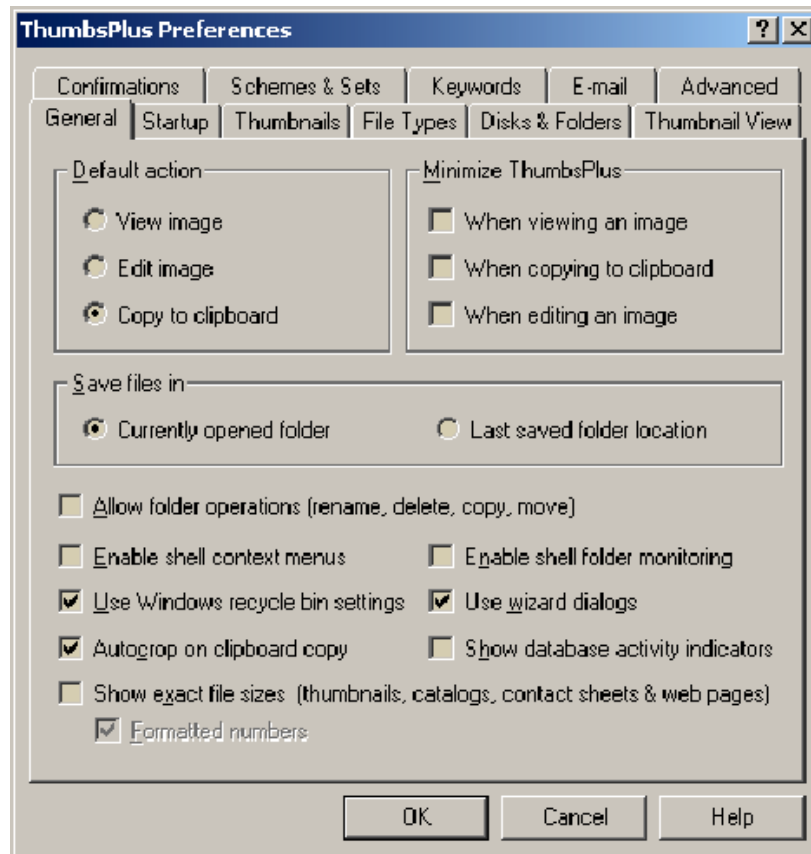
ThumbsPlus Preferences

?

Confirmations | Schemes & Sets | Keywords | E-mail | Advanced
General | Startup | Thumbnails | File Types | Disks & Folders | Thumbnail View

Default action
View image
Edit image
Copy to clipboard

Minimize ThumbsPlus
When viewing an image
When copying to clipboard
When editing an image

Save files in
Currently opened folder
Last saved folder location

Allow folder operations (rename, delete, copy, move)
Enable shell context menus
Enable shell folder monitoring
Use Windows recycle bin settings
Use wizard dialogs
Autocrop on clipboard copy
Show database activity indicators
Show exact file sizes (thumbnails, catalogs, contact sheets & web pages)
Formatted numbers

OK
Cancel
Help